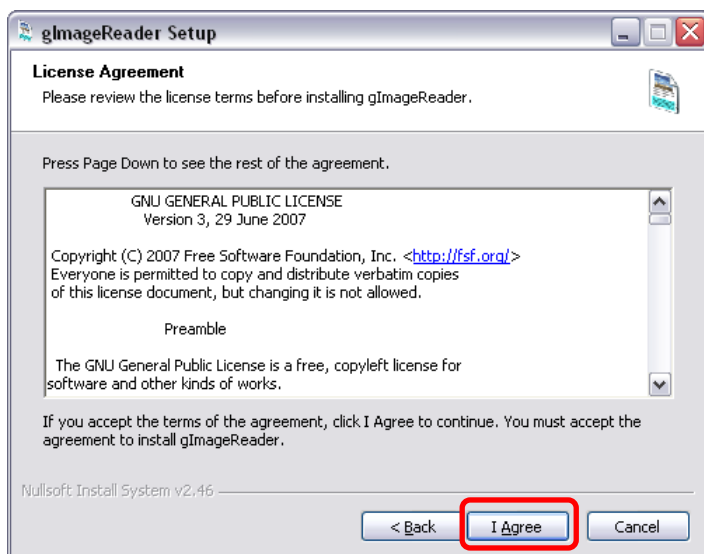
gImageReader Setup

License Agreement

Please review the license terms before installing gImageReader.

Press Page Down to see the rest of the agreement.

GNU GENERAL PUBLIC LICENSE
Version 3, 29 June 2007

Copyright (C) 2007 Free Software Foundation, Inc. <http://fsf.org/>
Everyone is permitted to copy and distribute verbatim copies of this license document, but changing it is not allowed.

Preamble

The GNU General Public License is a free, copyleft license for software and other kinds of works.

If you accept the terms of the agreement, click I Agree to continue. You must accept the agreement to install gImageReader.

Nullsoft Install System v2.46

< Back

I Agree

Cancel